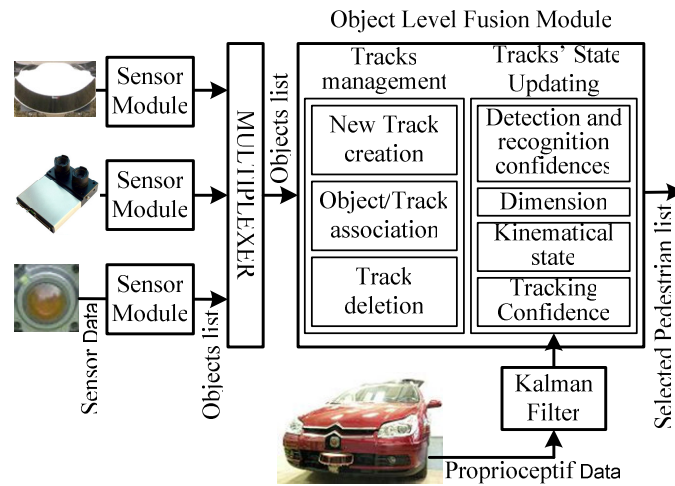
Object Level Fusion Module

Sensor Module

Sensor Module

Sensor Module

Sensor Data

Objects list

MULTIPLEXER

Objects list

Tracks management

New Track creation

Object/Track association

Track deletion

Tracks' State Updating

Detection and recognition confidences

Dimension

Kinematical state

Tracking Confidence

Kalman Filter

Proprioceptif Data

Selected Pedestrian list